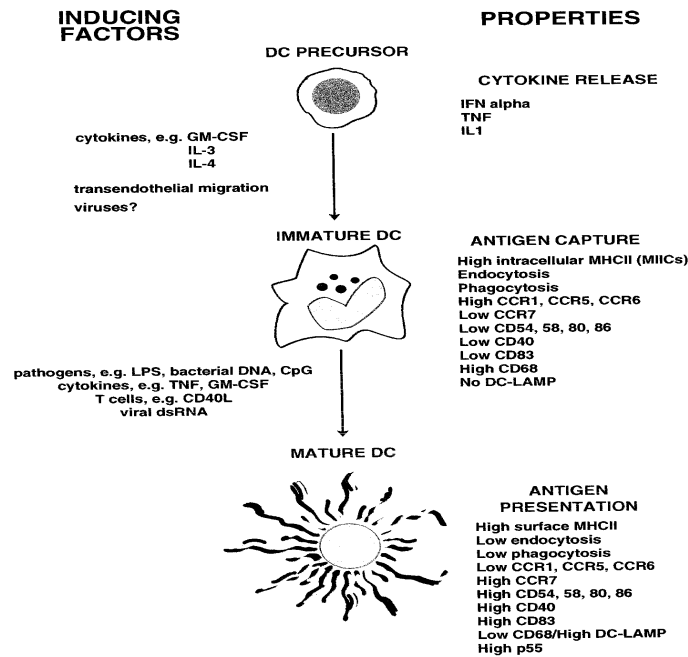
INDUCING FACTORS

PROPERTIES

DC PRECURSOR

CYTOKINE RELEASE

IFN alpha
TNF
IL1

cytokines, e.g. GM-CSF
IL-3
IL-4

transendothelial migration

viruses?

IMMATURE DC

ANTIGEN CAPTURE

High intracellular MHCII (MIICs)
Endocytosis
Phagocytosis
High CCR1, CCR5, CCR6
Low CCR7
Low CD54, 58, 80, 86
Low CD40
Low CD83
High CD68
No DC-LAMP

pathogens, e.g. LPS, bacterial DNA, CpG
cytokines, e.g. TNF, GM-CSF
T cells, e.g. CD40L
viral dsRNA

MATURE DC

ANTIGEN PRESENTATION

High surface MHCII
Low endocytosis
Low phagocytosis
Low CCR1, CCR5, CCR6
High CCR7
High CD54, 58, 80, 86
High CD40
High CD83
Low CD68/High DC-LAMP
High p55